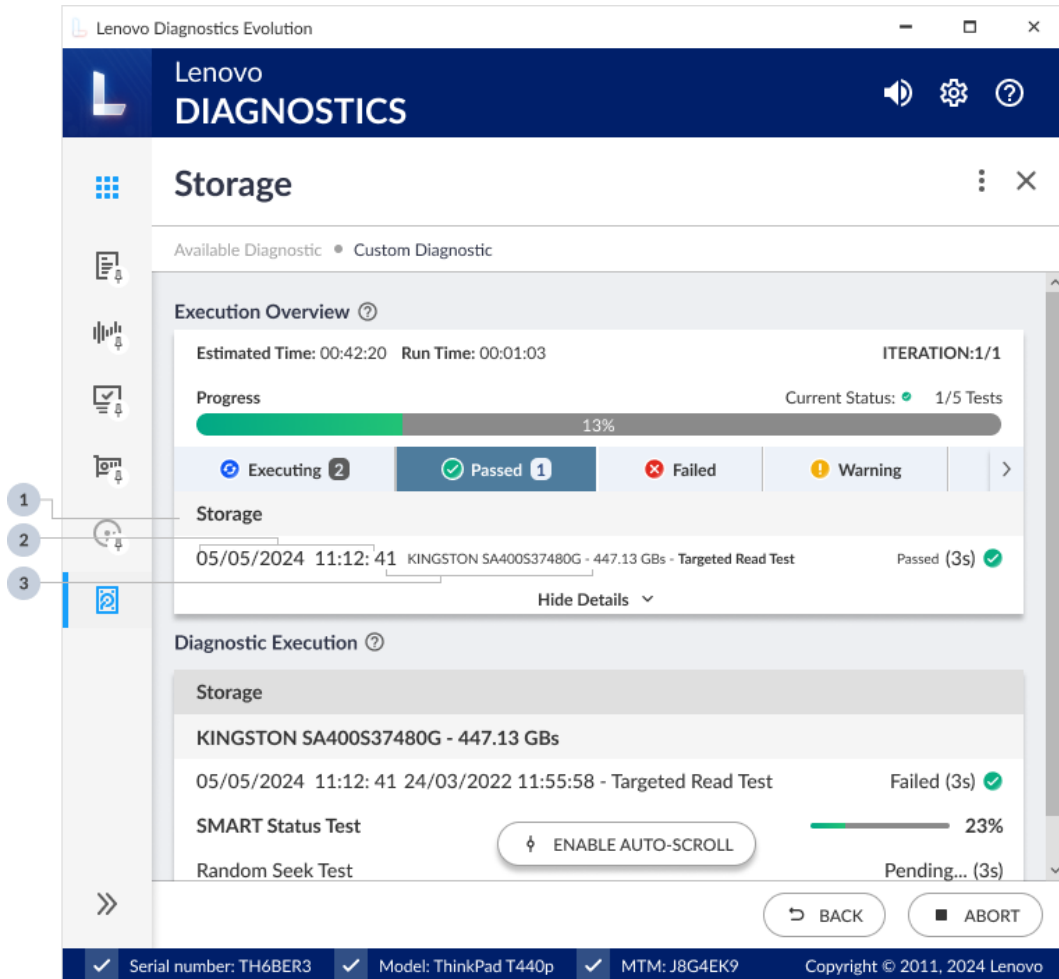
Lenovo Diagnostics Evolution

Lenovo
DIAGNOSTICS

Storage

Available Diagnostic • Custom Diagnostic

Execution Overview

Estimated Time: 00:42:20 Run Time: 00:01:03

ITERATION:1/1

Progress

Current Status: 1/5 Tests

13%

Executing 2 | Passed 1 | Failed | Warning

1
Storage

2
05/05/2024 11:12: 41 KINGSTON SA400S37480G - 447.13 GBs - Targeted Read Test

Passed (3s)

3

Hide Details

Diagnostic Execution

Storage

KINGSTON SA400S37480G - 447.13 GBs

05/05/2024 11:12: 41 24/03/2022 11:55:58 - Targeted Read Test

Failed (3s)

SMART Status Test

23%

ENABLE AUTO-SCROLL

Random Seek Test

Pending... (3s)

BACK

ABORT

Serial number: TH6BER3 Model: ThinkPad T440p MTM: J8G4EK9 Copyright © 2011, 2024 Lenovo